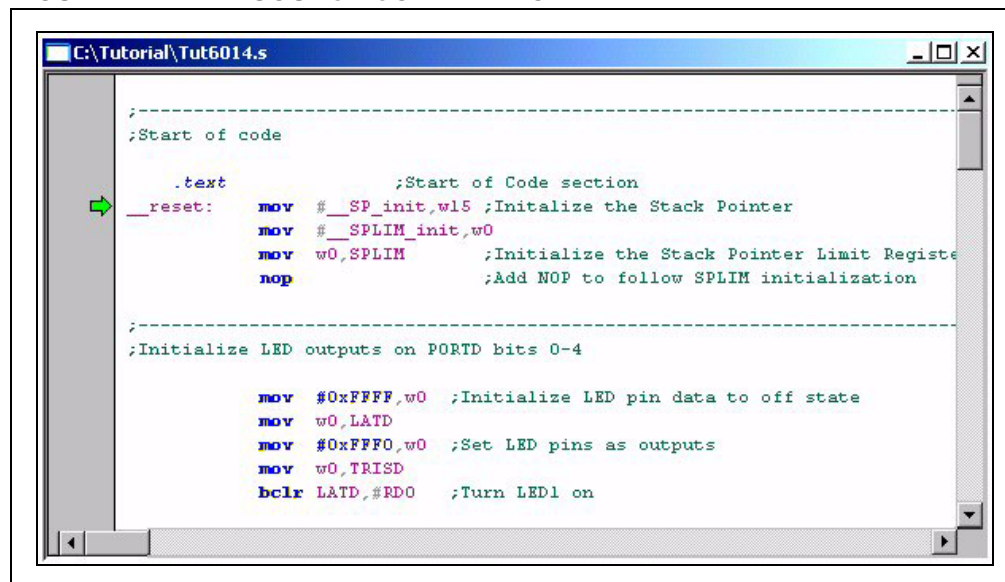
C:\Tutorial\Tut6014.s

;-----------------------------------------------------------------------
;Start of code

.text ;Start of Code section
__reset: mov #__SP_init,w15 ;Initalize the Stack Pointer
mov #__SPLIM_init,w0
mov w0,SPLIM ;Initialize the Stack Pointer Limit Registe
nop ;Add NOP to follow SPLIM initialization

;-----------------------------------------------------------------------
;Initialize LED outputs on PORTD bits 0-4

mov #0xFFFF,w0 ;Initialize LED pin data to off state
mov w0,LATD
mov #0xFFF0,w0 ;Set LED pins as outputs
mov w0,TRISD
bclr LATD,#RD0 ;Turn LED1 on